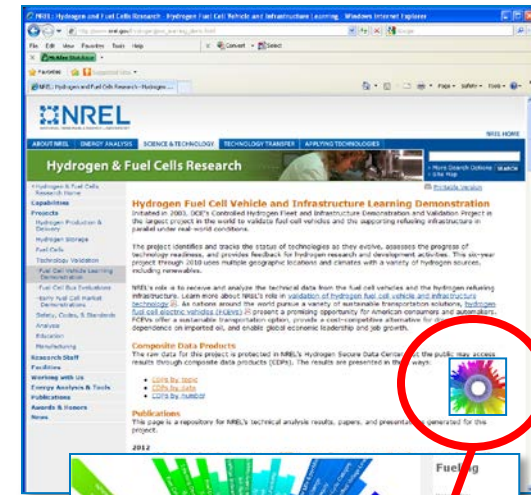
NREL: Hydrogen & Fuel Cells Research - Hydrogen Fuel Cell Vehicle and Infrastructure Learning - Windows Internet Explorer

File Edit View Favorites Tools Help

Convert Select

Favorites

NREL: Hydrogen and Fuel Cells Research - Hydrogen ...

Page Safety Tools

NREL

NREL HOME

ABOUT NREL ENERGY ANALYSIS SCIENCE & TECHNOLOGY TECHNOLOGY TRANSFER APPLYING TECHNOLOGIES

Hydrogen & Fuel Cells Research

More Search Options SEARCH
Site Map

Hydrogen & Fuel Cells Research Home
Capabilities
Projects
Hydrogen Production & Delivery
Hydrogen Storage
Fuel Cells
Technology Validation
Fuel Cell Vehicle Learning Demonstration
Fuel Cell Bus Evaluations
Early Fuel Cell Market Demonstrations
Safety, Codes, & Standards
Analysis
Education
Manufacturing
Research Staff
Facilities
Working with Us
Energy Analysis & Tools
Publications
Awards & Honors
News

Printable Version

Hydrogen Fuel Cell Vehicle and Infrastructure Learning Demonstration

Initiated in 2003, DOE's Controlled Hydrogen Fleet and Infrastructure Demonstration and Validation Project is the largest project in the world to validate fuel cell vehicles and the supporting refueling infrastructure in parallel under real-world conditions.

The project identifies and tracks the status of technologies as they evolve, assesses the progress of technology readiness, and provides feedback for hydrogen research and development activities. This six-year project through 2010 uses multiple geographic locations and climates with a variety of hydrogen sources, including renewables.

NREL's role is to receive and analyze the technical data from the fuel cell vehicles and the hydrogen refueling infrastructure. Learn more about NREL's role in validation of hydrogen fuel cell vehicle and infrastructure technology. As nations around the world pursue a variety of sustainable transportation solutions, hydrogen fuel cell electric vehicles (FCEVs) present a promising opportunity for American consumers and automakers. FCEVs offer a sustainable transportation option, provide a cost-competitive alternative for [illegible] dependence on imported oil, and enable global economic leadership and job growth.

Composite Data Products

The raw data for this project is protected in NREL's Hydrogen Secure Data Center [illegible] the public may access results through composite data products (CDPs). The results are presented in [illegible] ways:

CDPs by topic
CDPs by date
CDPs by number

Publications

This page is a repository for NREL's technical analysis results, papers, and presentations generated for this project.

2012

Fueling